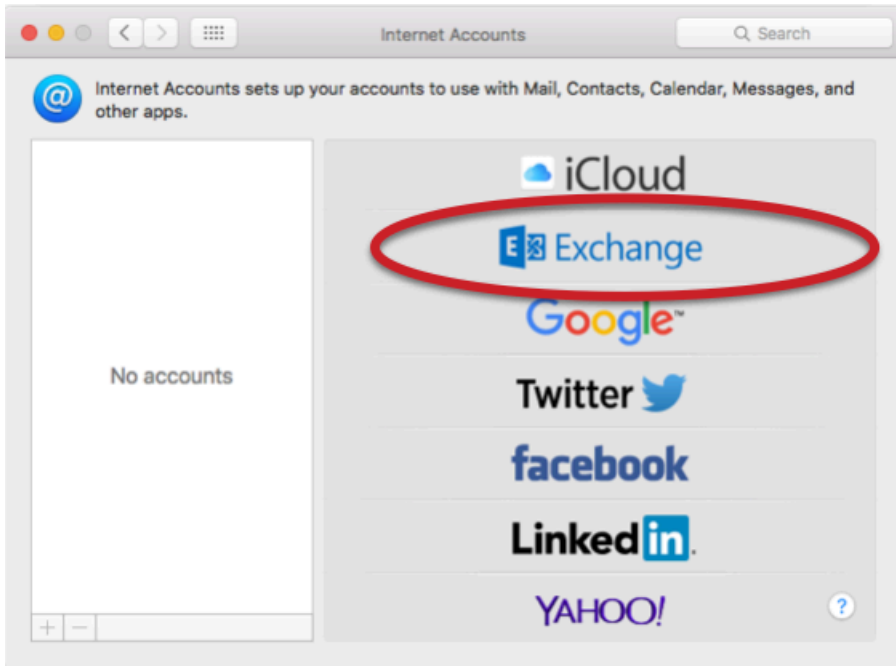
Internet Accounts

Search

Internet Accounts sets up your accounts to use with Mail, Contacts, Calendar, Messages, and other apps.

No accounts

+ −

iCloud

Exchange

Google

Twitter

facebook

Linked in

YAHOO!

?